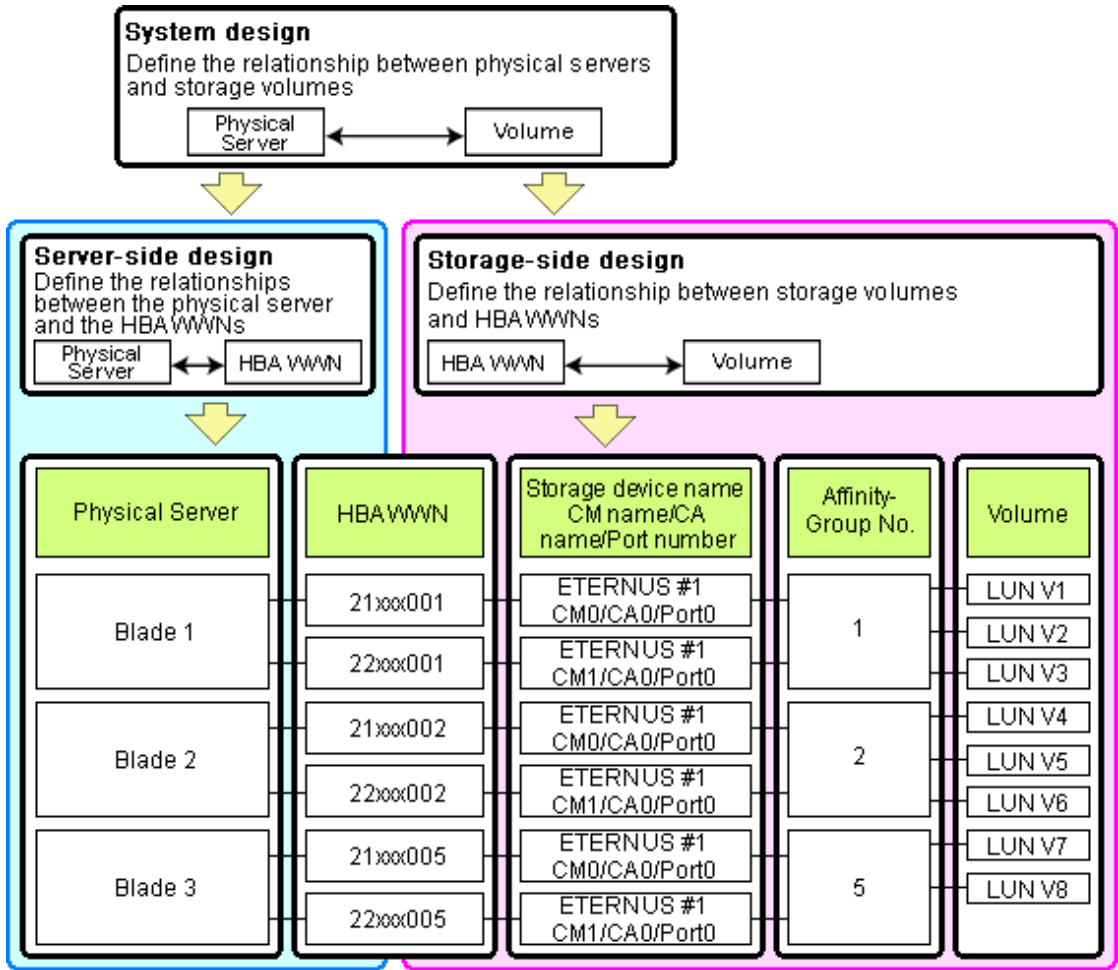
System design
Define the relationship between physical servers and storage volumes

Physical Server
Volume

Server-side design
Define the relationships between the physical server and the HBA WWNs

Physical Server
HBA WWN

Storage-side design
Define the relationship between storage volumes and HBA WWNs

HBA WWN
Volume

| Physical Server | HBA WWN | Storage device name CM name/CA name/Port number | Affinity-Group No. | Volume |
|---|---|---|---|---|
| Blade 1 | 21xxx001 | ETERNUS #1 CM0/CA0/Port0 | 1 | LUN V1 |
| | 22xxx001 | ETERNUS #1 CM1/CA0/Port0 | | LUN V2 |
| | | | | LUN V3 |
| Blade 2 | 21xxx002 | ETERNUS #1 CM0/CA0/Port0 | 2 | LUN V4 |
| | 22xxx002 | ETERNUS #1 CM1/CA0/Port0 | | LUN V5 |
| | | | | LUN V6 |
| Blade 3 | 21xxx005 | ETERNUS #1 CM0/CA0/Port0 | 5 | LUN V7 |
| | 22xxx005 | ETERNUS #1 CM1/CA0/Port0 | | LUN V8 |